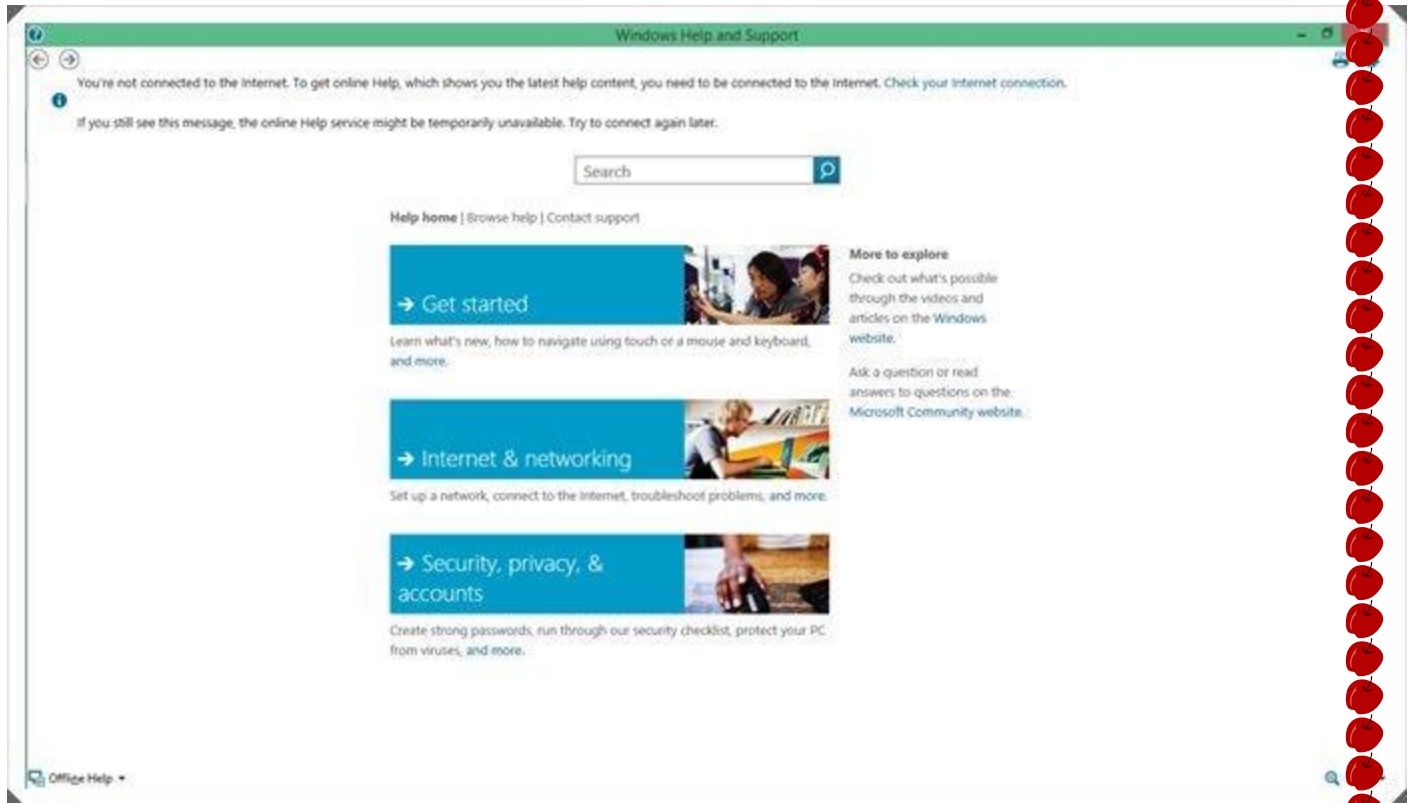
Windows Help and Support

You're not connected to the Internet. To get online Help, which shows you the latest help content, you need to be connected to the Internet. Check your Internet connection.

If you still see this message, the online Help service might be temporarily unavailable. Try to connect again later.

Search

Help home | Browse help | Contact support

→ Get started

Learn what's new, how to navigate using touch or a mouse and keyboard, and more.

→ Internet & networking

Set up a network, connect to the Internet, troubleshoot problems, and more.

→ Security, privacy, & accounts

Create strong passwords, run through our security checklist, protect your PC from viruses, and more.

More to explore

Check out what's possible through the videos and articles on the Windows website.

Ask a question or read answers to questions on the Microsoft Community website.

Offline Help